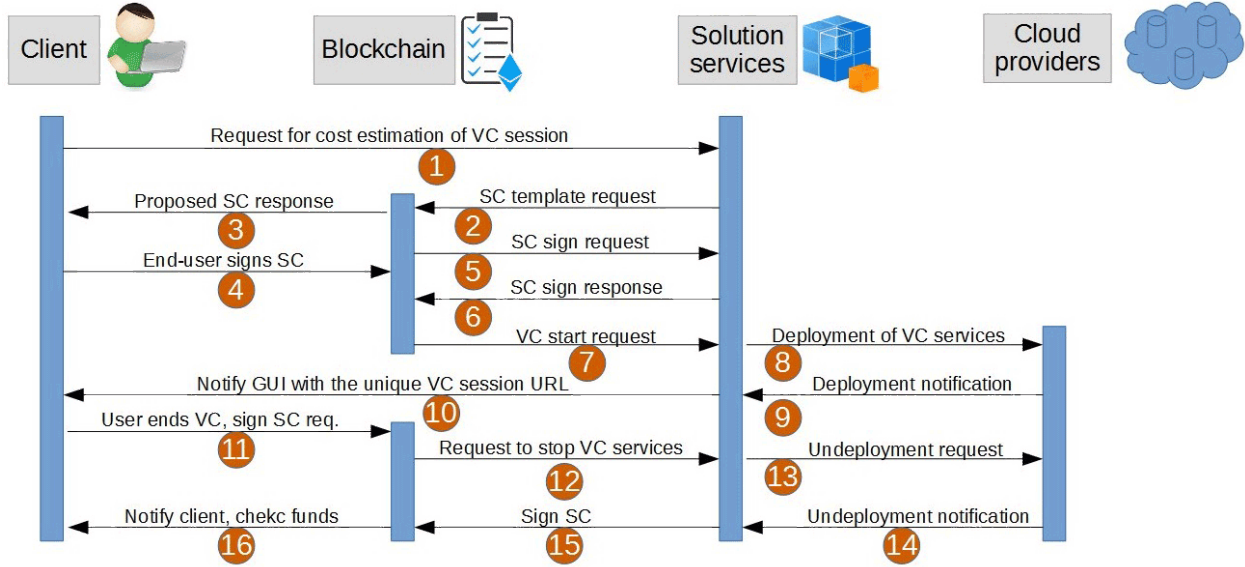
Client

Blockchain

Solution services

Cloud providers

Request for cost estimation of VC session
1
Proposed SC response
3
SC template request
2
End-user signs SC
4
SC sign request
5
SC sign response
6
VC start request
7
Deployment of VC services
8
Notify GUI with the unique VC session URL
10
Deployment notification
9
User ends VC, sign SC req.
11
Request to stop VC services
12
Undeployment request
13
Notify client, chekc funds
16
Sign SC
15
Undeployment notification
14